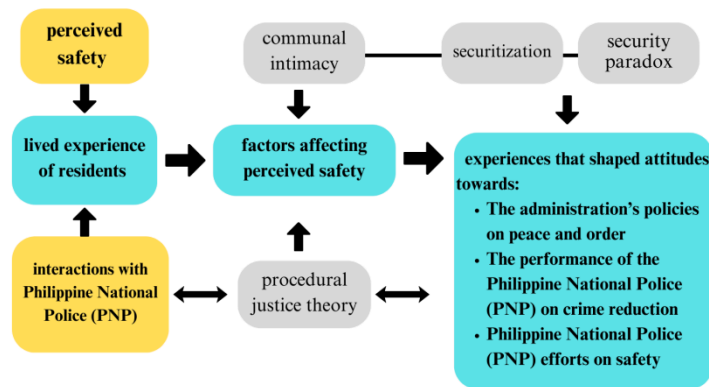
perceived safety

lived experience of residents

interactions with Philippine National Police (PNP)

communal intimacy

securitization

security paradox

factors affecting perceived safety

procedural justice theory

experiences that shaped attitudes towards:
- The administration's policies on peace and order
- The performance of the Philippine National Police (PNP) on crime reduction
- Philippine National Police (PNP) efforts on safety